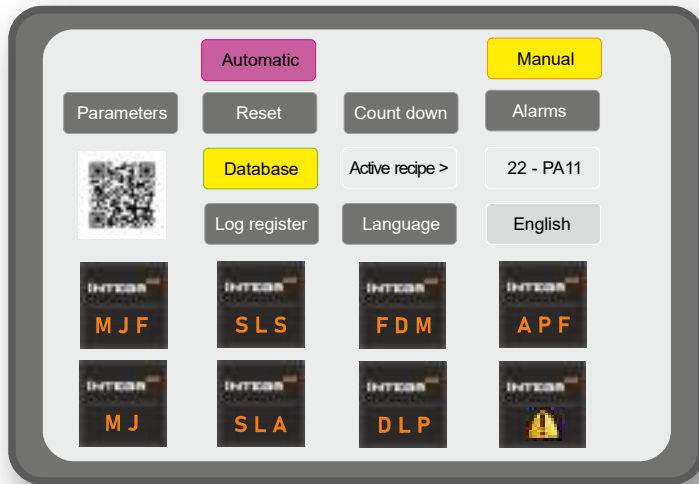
Automatic

Manual

Parameters

Reset

Count down

Alarms

Database

Active recipe >

22 - PA11

Log register

Language

English

INTECAN
MJF

INTECAN
SLS

INTECAN
FDM

INTECAN
APF

INTECAN
MJ

INTECAN
SLA

INTECAN
DLP

INTECAN